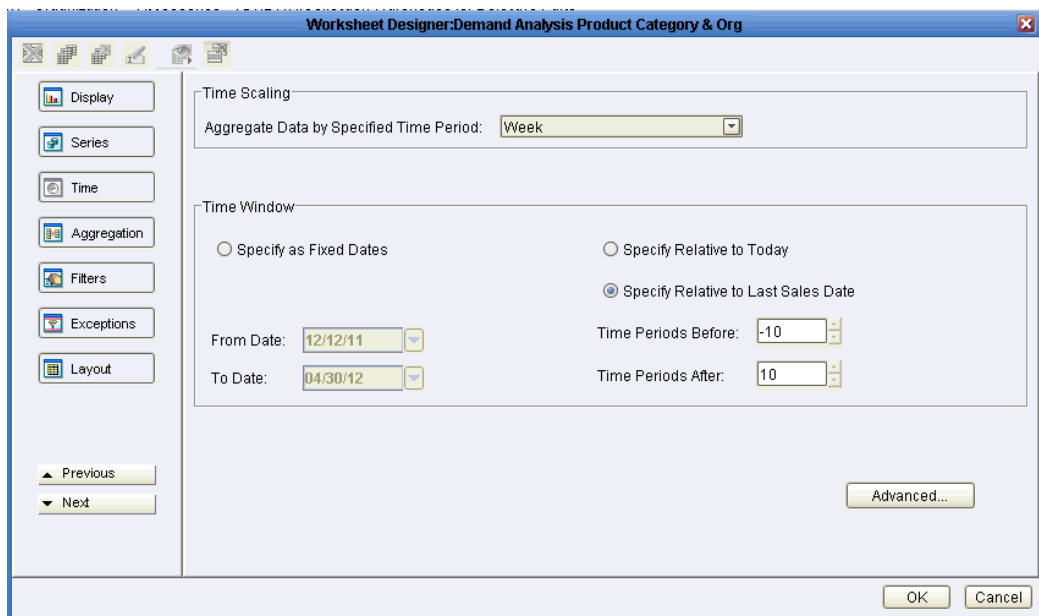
Worksheet Designer:Demand Analysis Product Category & Org

Display
Series
Time
Aggregation
Filters
Exceptions
Layout

Previous
Next

Time Scaling
Aggregate Data by Specified Time Period: Week

Time Window
Specify as Fixed Dates
Specify Relative to Today
Specify Relative to Last Sales Date
From Date: 12/12/11
To Date: 04/30/12
Time Periods Before: -10
Time Periods After: 10

Advanced...

OK
Cancel